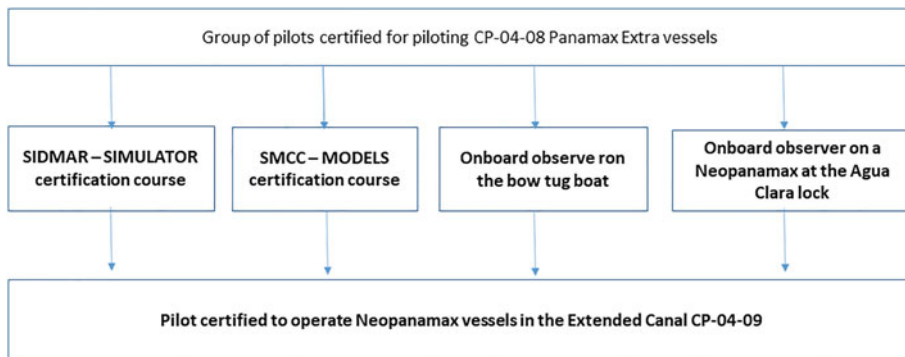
Group of pilots certified for piloting CP-04-08 Panamax Extra vessels

SIDMAR – SIMULATOR certification course

SMCC – MODELS certification course

Onboard observe ron the bow tug boat

Onboard observer on a Neopanamax at the Agua Clara lock

Pilot certified to operate Neopanamax vessels in the Extended Canal CP-04-09